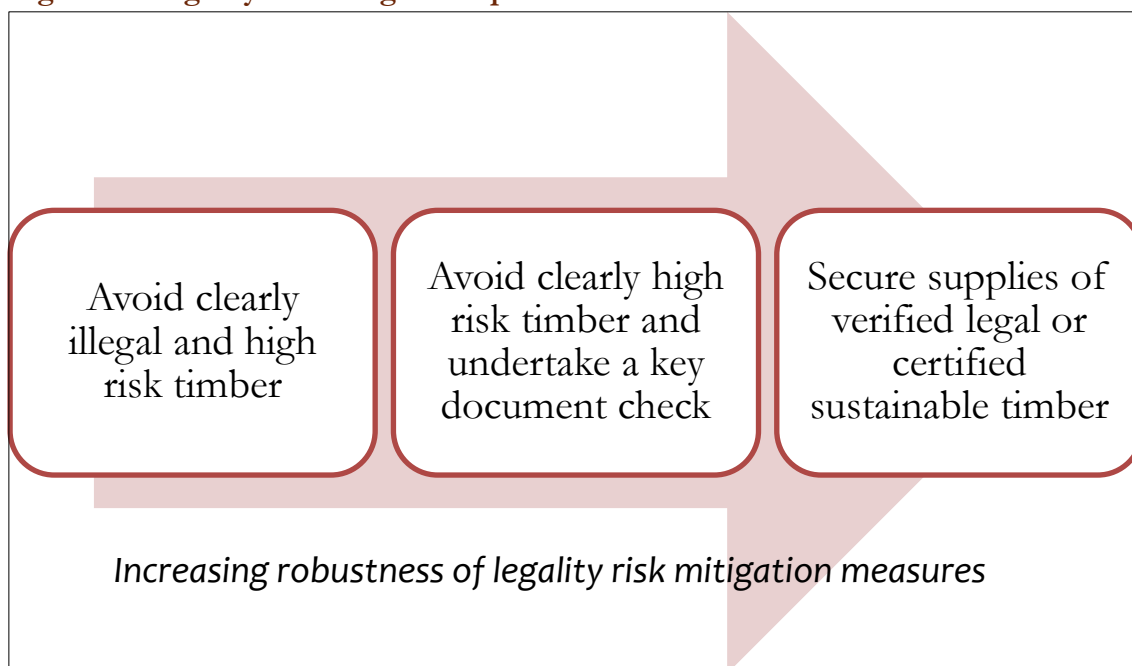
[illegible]

Avoid clearly illegal and high risk timber

Avoid clearly high risk timber and undertake a key document check

Secure supplies of verified legal or certified sustainable timber

*Increasing robustness of legality risk mitigation measures*